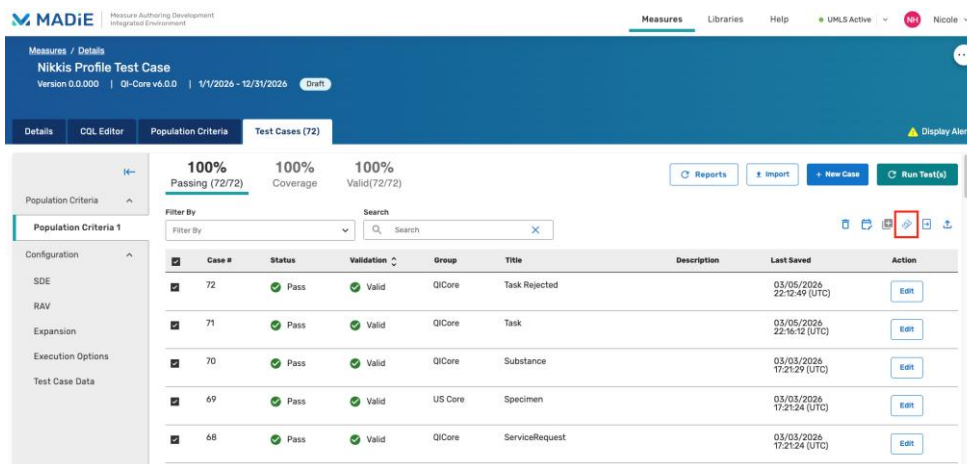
MADiE Measure Authoring Development Integrated Environment

Measures Libraries Help UMLS Active NH Nicole

Measures / Details

Nikkis Profile Test Case

Version 0.0.000 | QI-Core v6.0.0 | 1/1/2026 - 12/31/2026 Draft

Details CQL Editor Population Criteria Test Cases (72) Display Aler

Population Criteria

Population Criteria 1

Configuration

SDE

RAV

Expansion

Execution Options

Test Case Data

100% Passing (72/72)

100% Coverage

100% Valid(72/72)

Reports Import + New Case Run Test(s)

Filter By

Filter By

Search

Search

| | Case # | Status | Validation | Group | Title | Description | Last Saved | Action |
|---|---|---|---|---|---|---|---|---|
| | 72 | Pass | Valid | QICore | Task Rejected | | 03/05/2026 22:12:49 (UTC) | Edit |
| | 71 | Pass | Valid | QICore | Task | | 03/05/2026 22:16:12 (UTC) | Edit |
| | 70 | Pass | Valid | QICore | Substance | | 03/03/2026 17:21:29 (UTC) | Edit |
| | 69 | Pass | Valid | US Core | Specimen | | 03/03/2026 17:21:24 (UTC) | Edit |
| | 68 | Pass | Valid | QICore | ServiceRequest | | 03/03/2026 17:21:24 (UTC) | Edit |